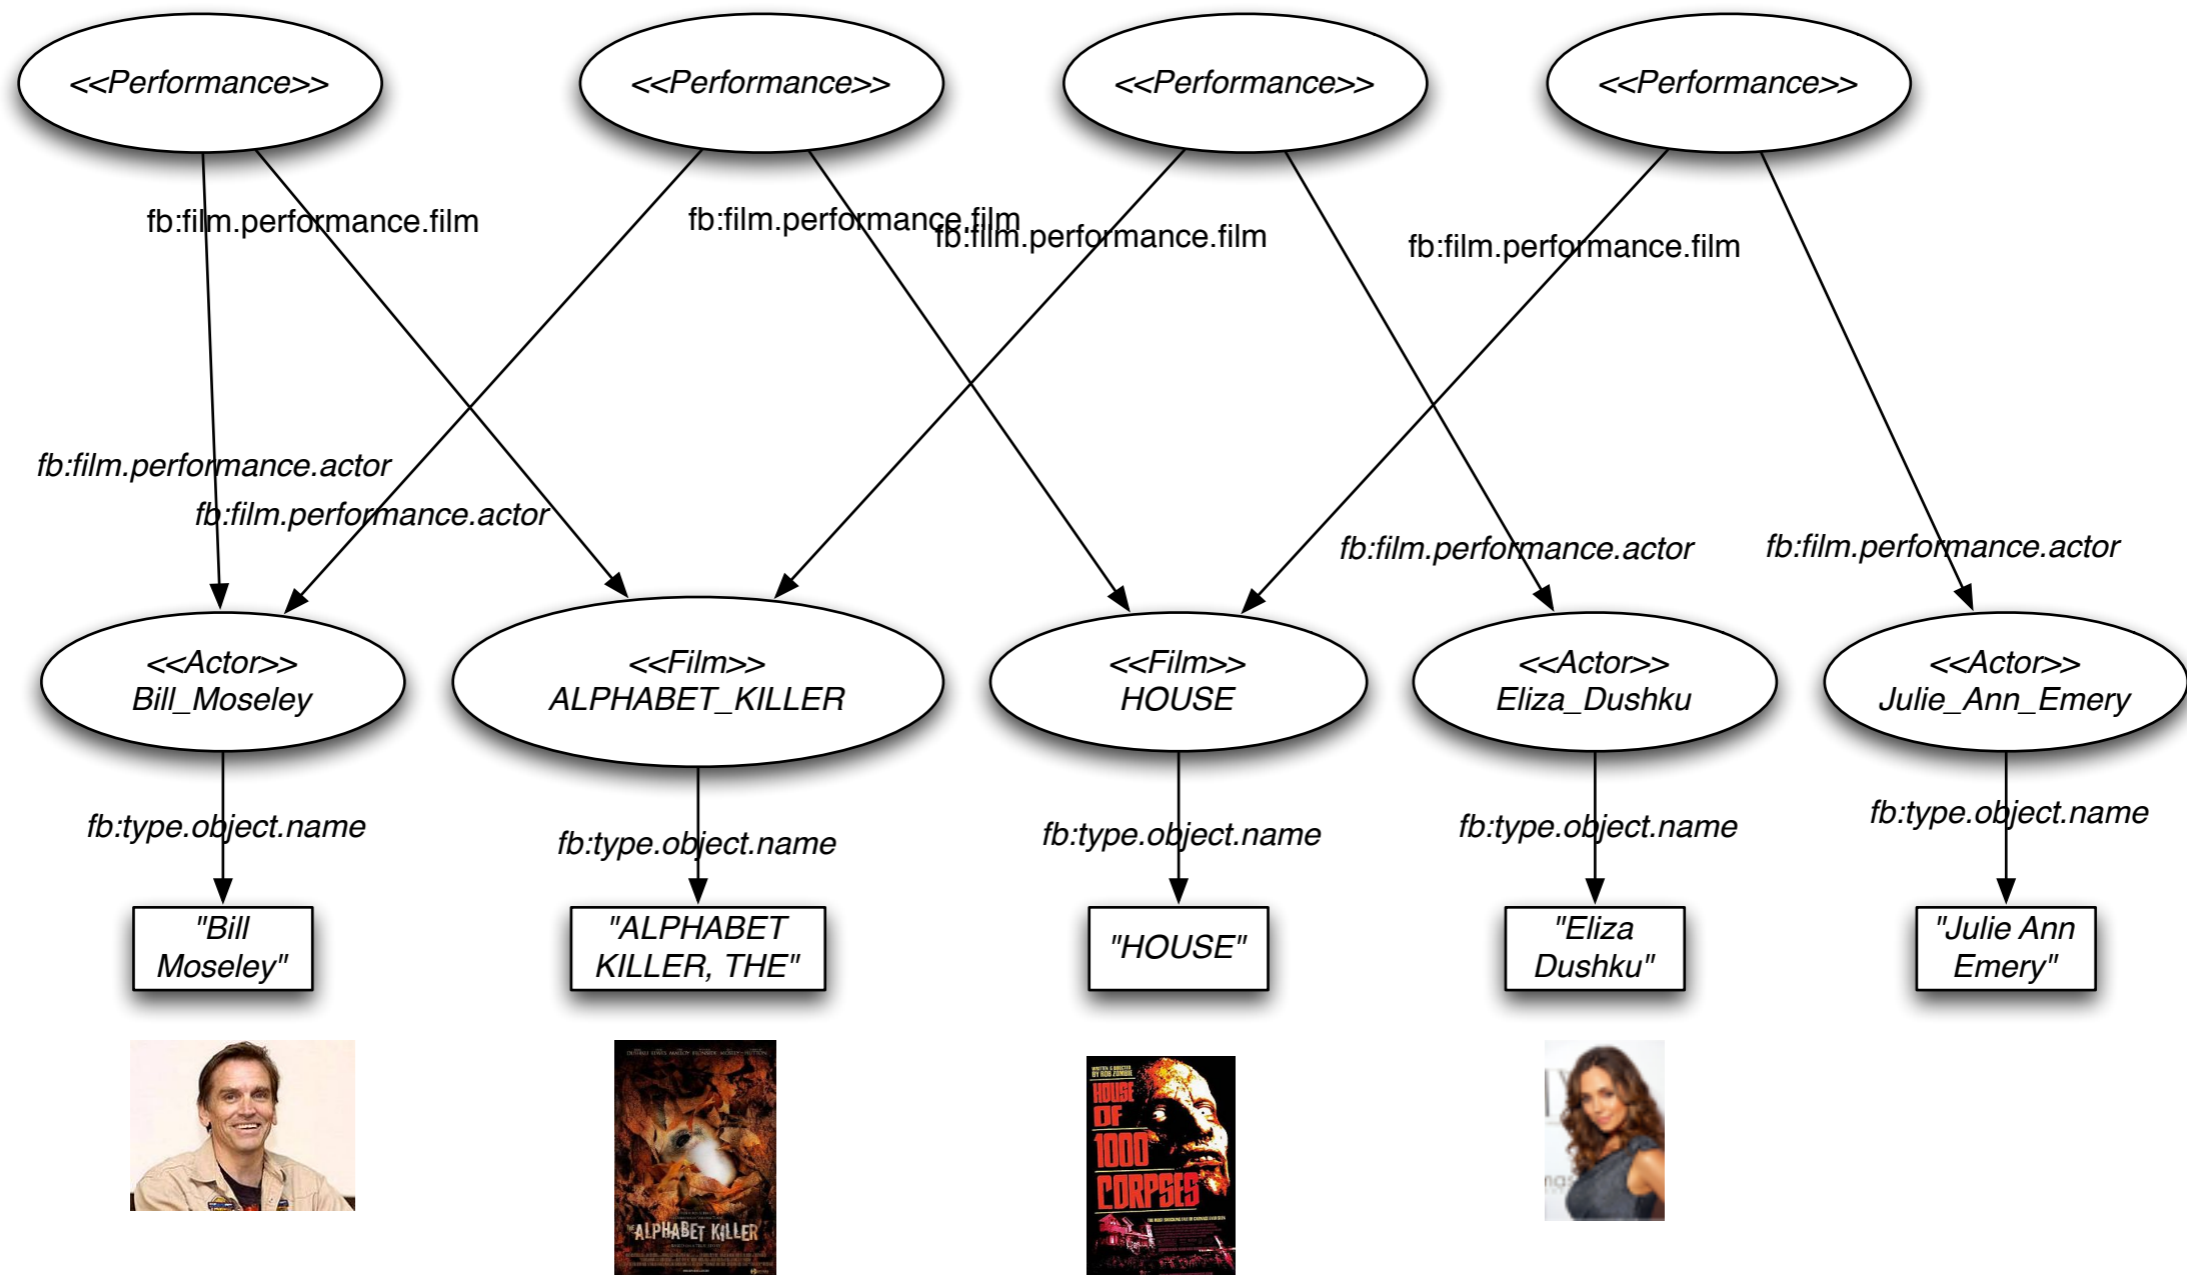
<<Performance>>

<<Performance>>

<<Performance>>

<<Performance>>

fb:film.performance.film

fb:film.performance.film

fb:film.performance.film

fb:film.performance.film

fb:film.performance.actor

fb:film.performance.actor

fb:film.performance.actor

fb:film.performance.actor

<<Actor>>
Bill_Moseley

<<Film>>
ALPHABET_KILLER

<<Film>>
HOUSE

<<Actor>>
Eliza_Dushku

<<Actor>>
Julie_Ann_Emery

fb:type.object.name

fb:type.object.name

fb:type.object.name

fb:type.object.name

fb:type.object.name

"Bill Moseley"

"ALPHABET KILLER, THE"

"HOUSE"

"Eliza Dushku"

"Julie Ann Emery"

ALPHABET KILLER

HOUSE OF 1000 CORPSES